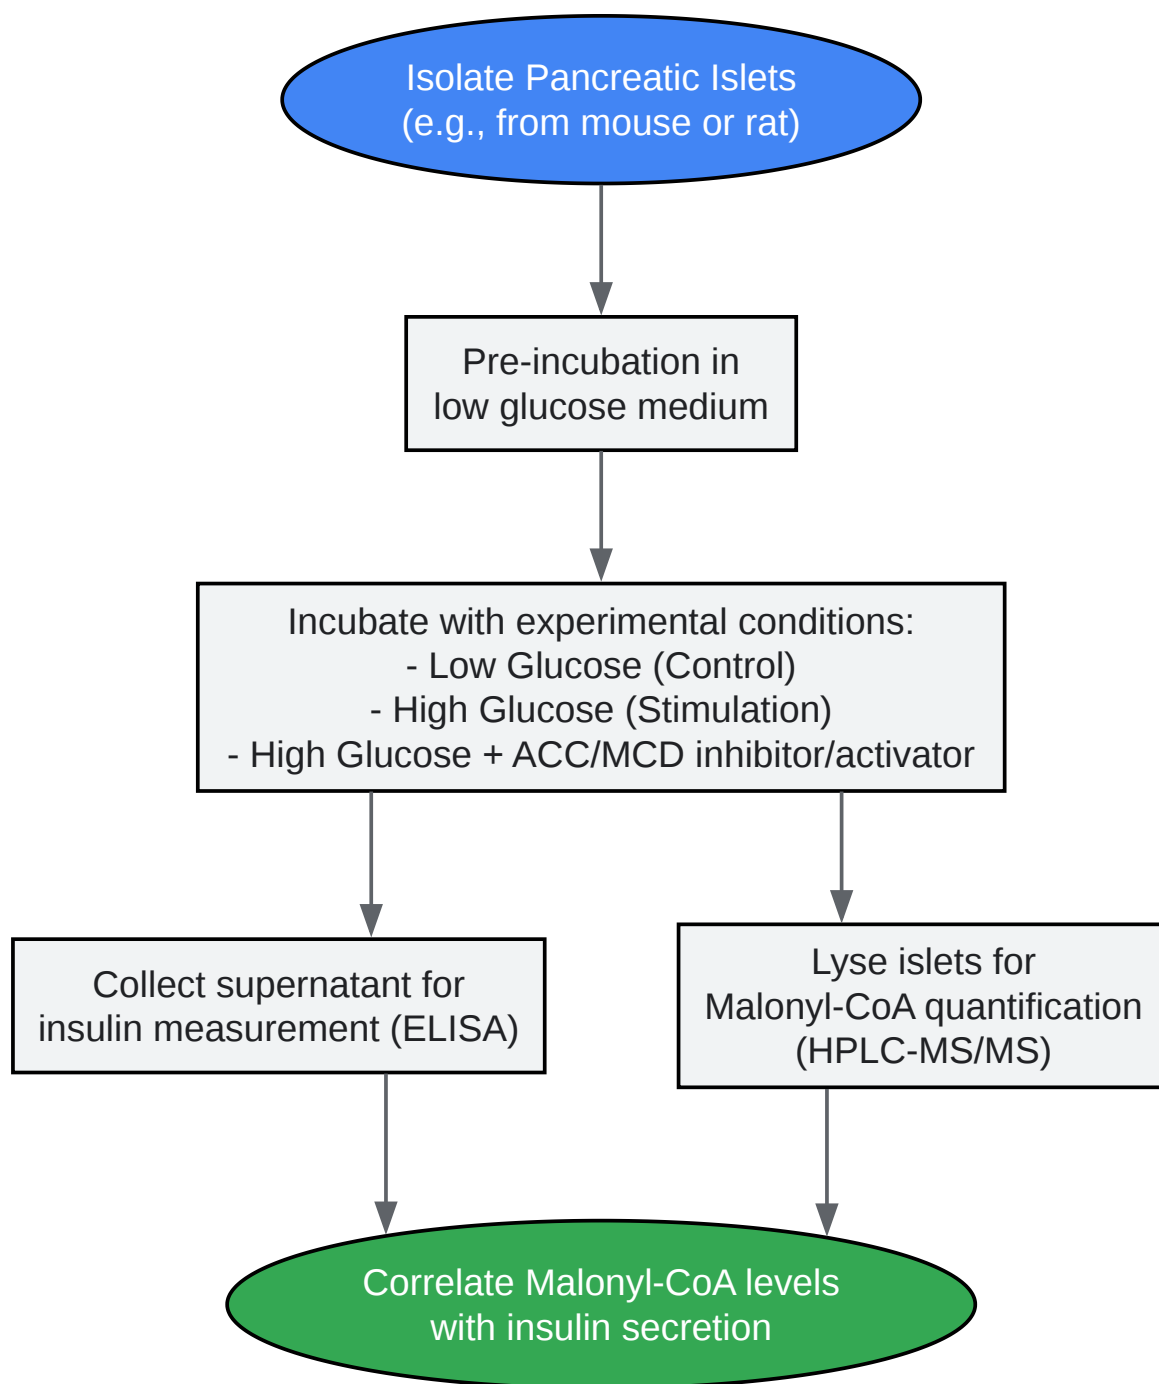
Isolate Pancreatic Islets
(e.g., from mouse or rat)

Pre-incubation in
low glucose medium

Incubate with experimental conditions:
- Low Glucose (Control)
- High Glucose (Stimulation)
- High Glucose + ACC/MCD inhibitor/activator

Collect supernatant for
insulin measurement (ELISA)

Lyse islets for
Malonyl-CoA quantification
(HPLC-MS/MS)

Correlate Malonyl-CoA levels
with insulin secretion